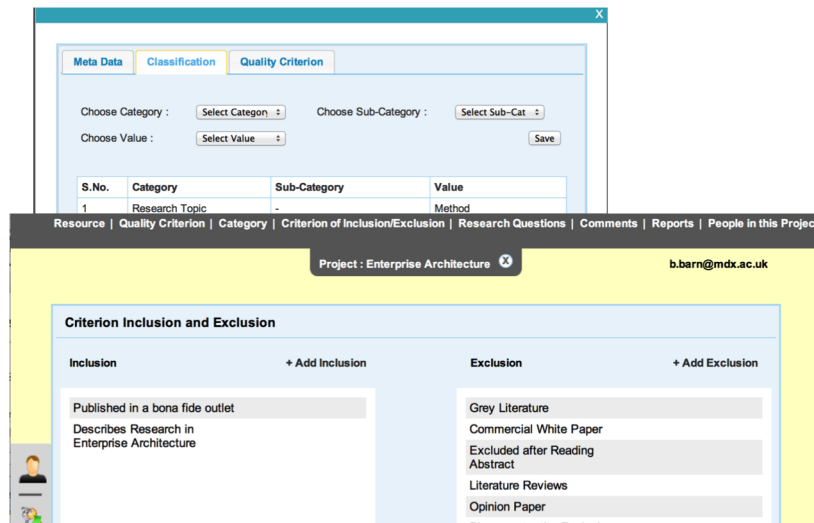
X

Meta Data | Classification | Quality Criterion

Choose Category : Select Category
Choose Sub-Category : Select Sub-Cat
Choose Value : Select Value
Save

| S.No. | Category | Sub-Category | Value |
|---|---|---|---|
| 1 | Research Topic | - | Method |

Resource | Quality Criterion | Category | Criterion of Inclusion/Exclusion | Research Questions | Comments | Reports | People in this Project

Project : Enterprise Architecture

b.barn@mdx.ac.uk

Criterion Inclusion and Exclusion

Inclusion
+ Add Inclusion

Published in a bona fide outlet
Describes Research in Enterprise Architecture

Exclusion
+ Add Exclusion

Grey Literature
Commercial White Paper
Excluded after Reading Abstract
Literature Reviews
Opinion Paper
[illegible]